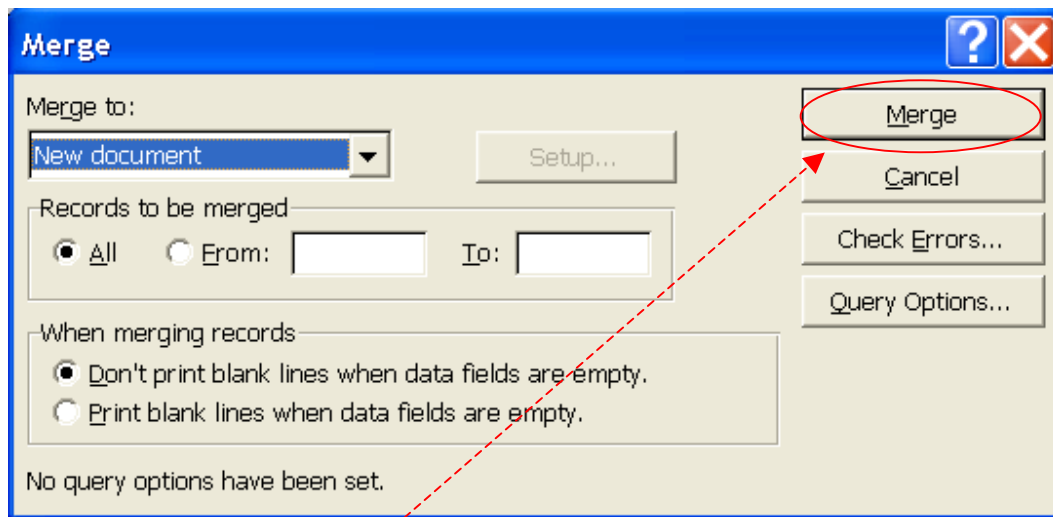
Merge

Merge to:

New document

Setup...

Records to be merged

All

From:

To:

When merging records

Don't print blank lines when data fields are empty.

Print blank lines when data fields are empty.

No query options have been set.

Merge

Cancel

Check Errors...

Query Options...